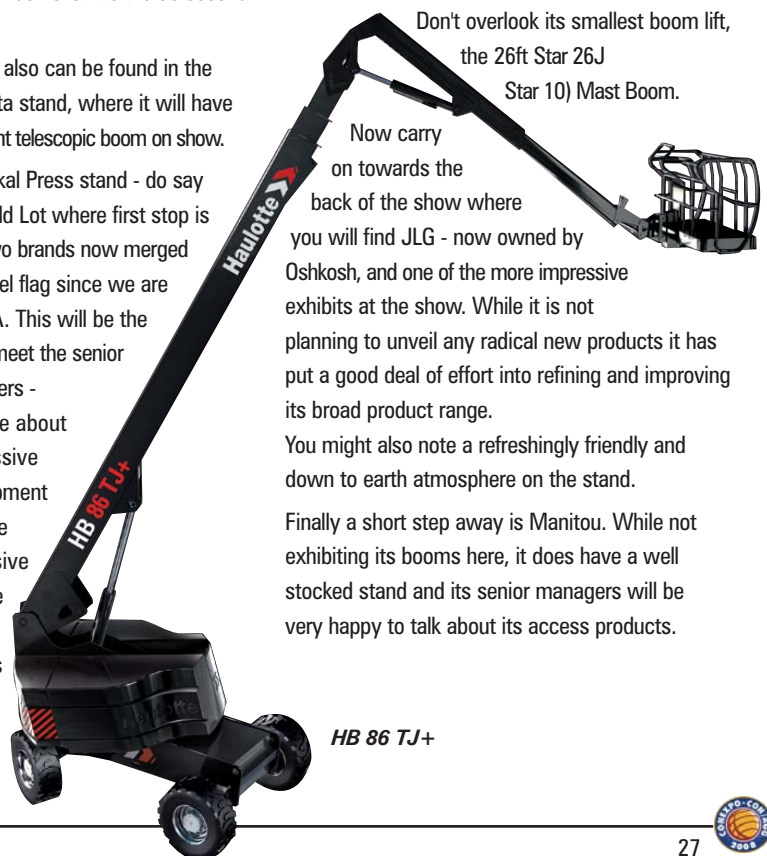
also can be found in the
ta stand, where it will have
nt telescopic boom on show.

kal Press stand - do say
ld Lot where first stop is
o brands now merged
el flag since we are
. This will be the
meet the senior
ers -
e about
ssive
oment
e
sive
e

s

Don't overlook its smallest boom lift, the 26ft Star 26J Star 10) Mast Boom.

Now carry on towards the back of the show where you will find JLG - now owned by Oshkosh, and one of the more impressive exhibits at the show. While it is not planning to unveil any radical new products it has put a good deal of effort into refining and improving its broad product range.
You might also note a refreshingly friendly and down to earth atmosphere on the stand.

Finally a short step away is Manitou. While not exhibiting its booms here, it does have a well stocked stand and its senior managers will be very happy to talk about its access products.

Haulotte

HB 86 TJ+

HB 86 TJ+

27

CONEXPO·CON/AGG 2008